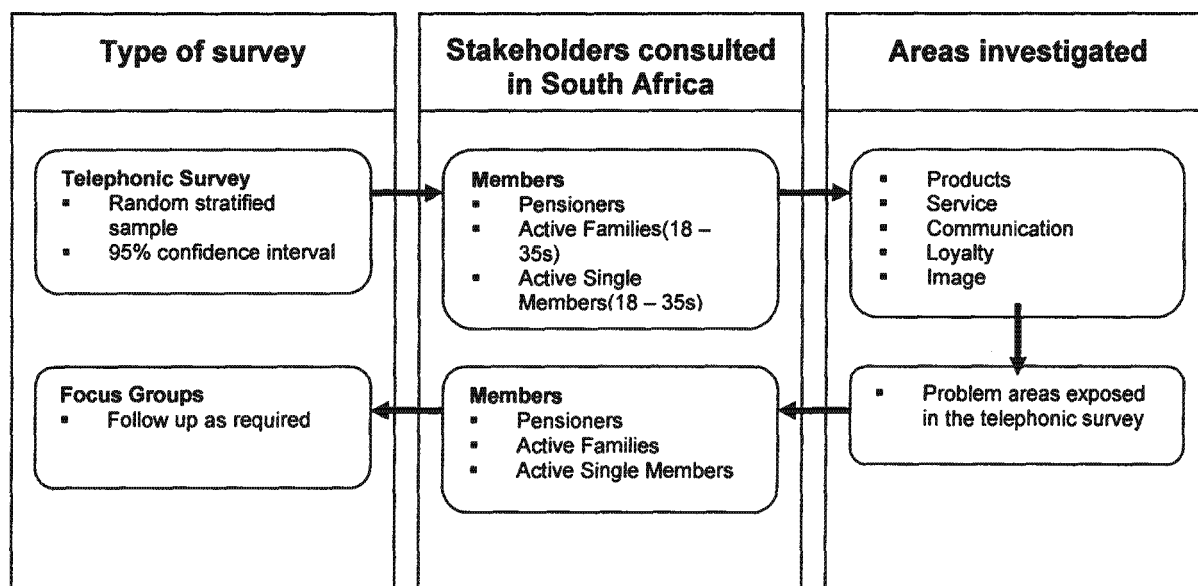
Type of survey

Stakeholders consulted in South Africa

Areas investigated

Telephonic Survey
- Random stratified sample
- 95% confidence interval

Members
- Pensioners
- Active Families(18 – 35s)
- Active Single Members(18 – 35s)

- Products
- Service
- Communication
- Loyalty
- Image

Focus Groups
- Follow up as required

Members
- Pensioners
- Active Families
- Active Single Members

- Problem areas exposed in the telephonic survey